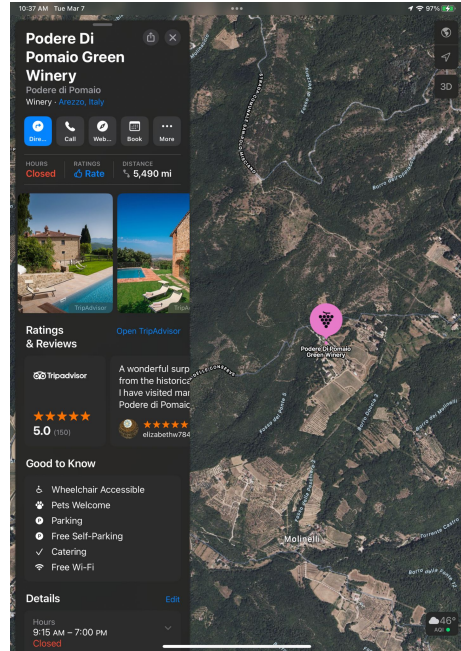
10:37 AM Tue Mar 7

97%

Podere Di Pomaio Green Winery

Podere di Pomaio

Winery · Arezzo, Italy

Dire... Call Web... Book More

HOURS
Closed

RATINGS
Rate

DISTANCE
5,490 mi

TripAdvisor TripAdv

Ratings & Reviews

Open TripAdvisor

Tripadvisor

5.0 (150)

A wonderful surp from the historica I have visited mar Podere di Pomaio

elizabethw784

Good to Know

Wheelchair Accessible

Pets Welcome

Parking

Free Self-Parking

Catering

Free Wi-Fi

Details

Edit

Hours
9:15 AM – 7:00 PM
Closed

3D

Podere Di Pomaio Green Winery

Molinelli

46°
AQI